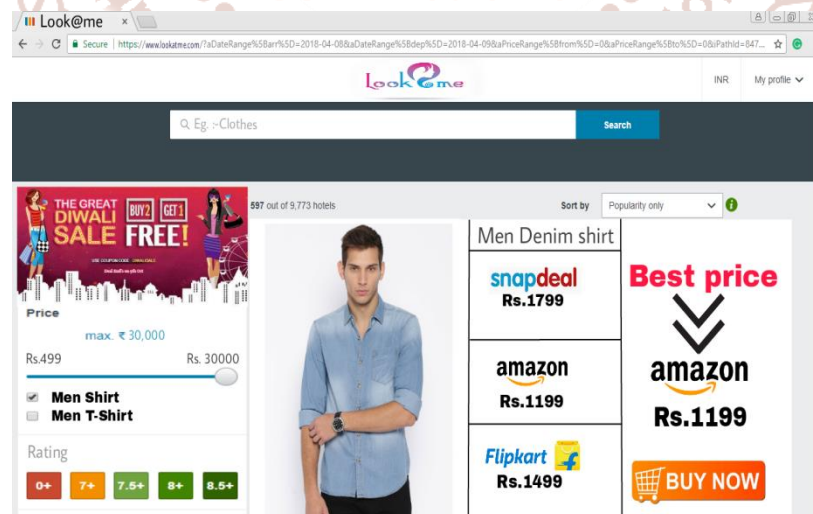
Look@me ×

Secure | https://www.lookatme.com/?aDateRange%5Barr%5D=2018-04-08&aDateRange%5Bdep%5D=2018-04-09&aPriceRange%5Bfrom%5D=0&aPriceRange%5Bto%5D=0&iPathId=847...

Look@me

INR My profile

Eg. :-Clothes

Search

THE GREAT DIWALI SALE BUY2 GET1 FREE!

USE COUPON CODE : DIWALISALE

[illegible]

597 out of 9,773 hotels

Sort by Popularity only

Price

max. ₹ 30,000

Rs.499 Rs. 30000

Men Shirt

Men T-Shirt

Rating

0+ 7+ 7.5+ 8+ 8.5+

Men Denim shirt

snapdeal
Rs.1799

amazon
Rs.1199

Flipkart
Rs.1499

Best price

amazon
Rs.1199

BUY NOW